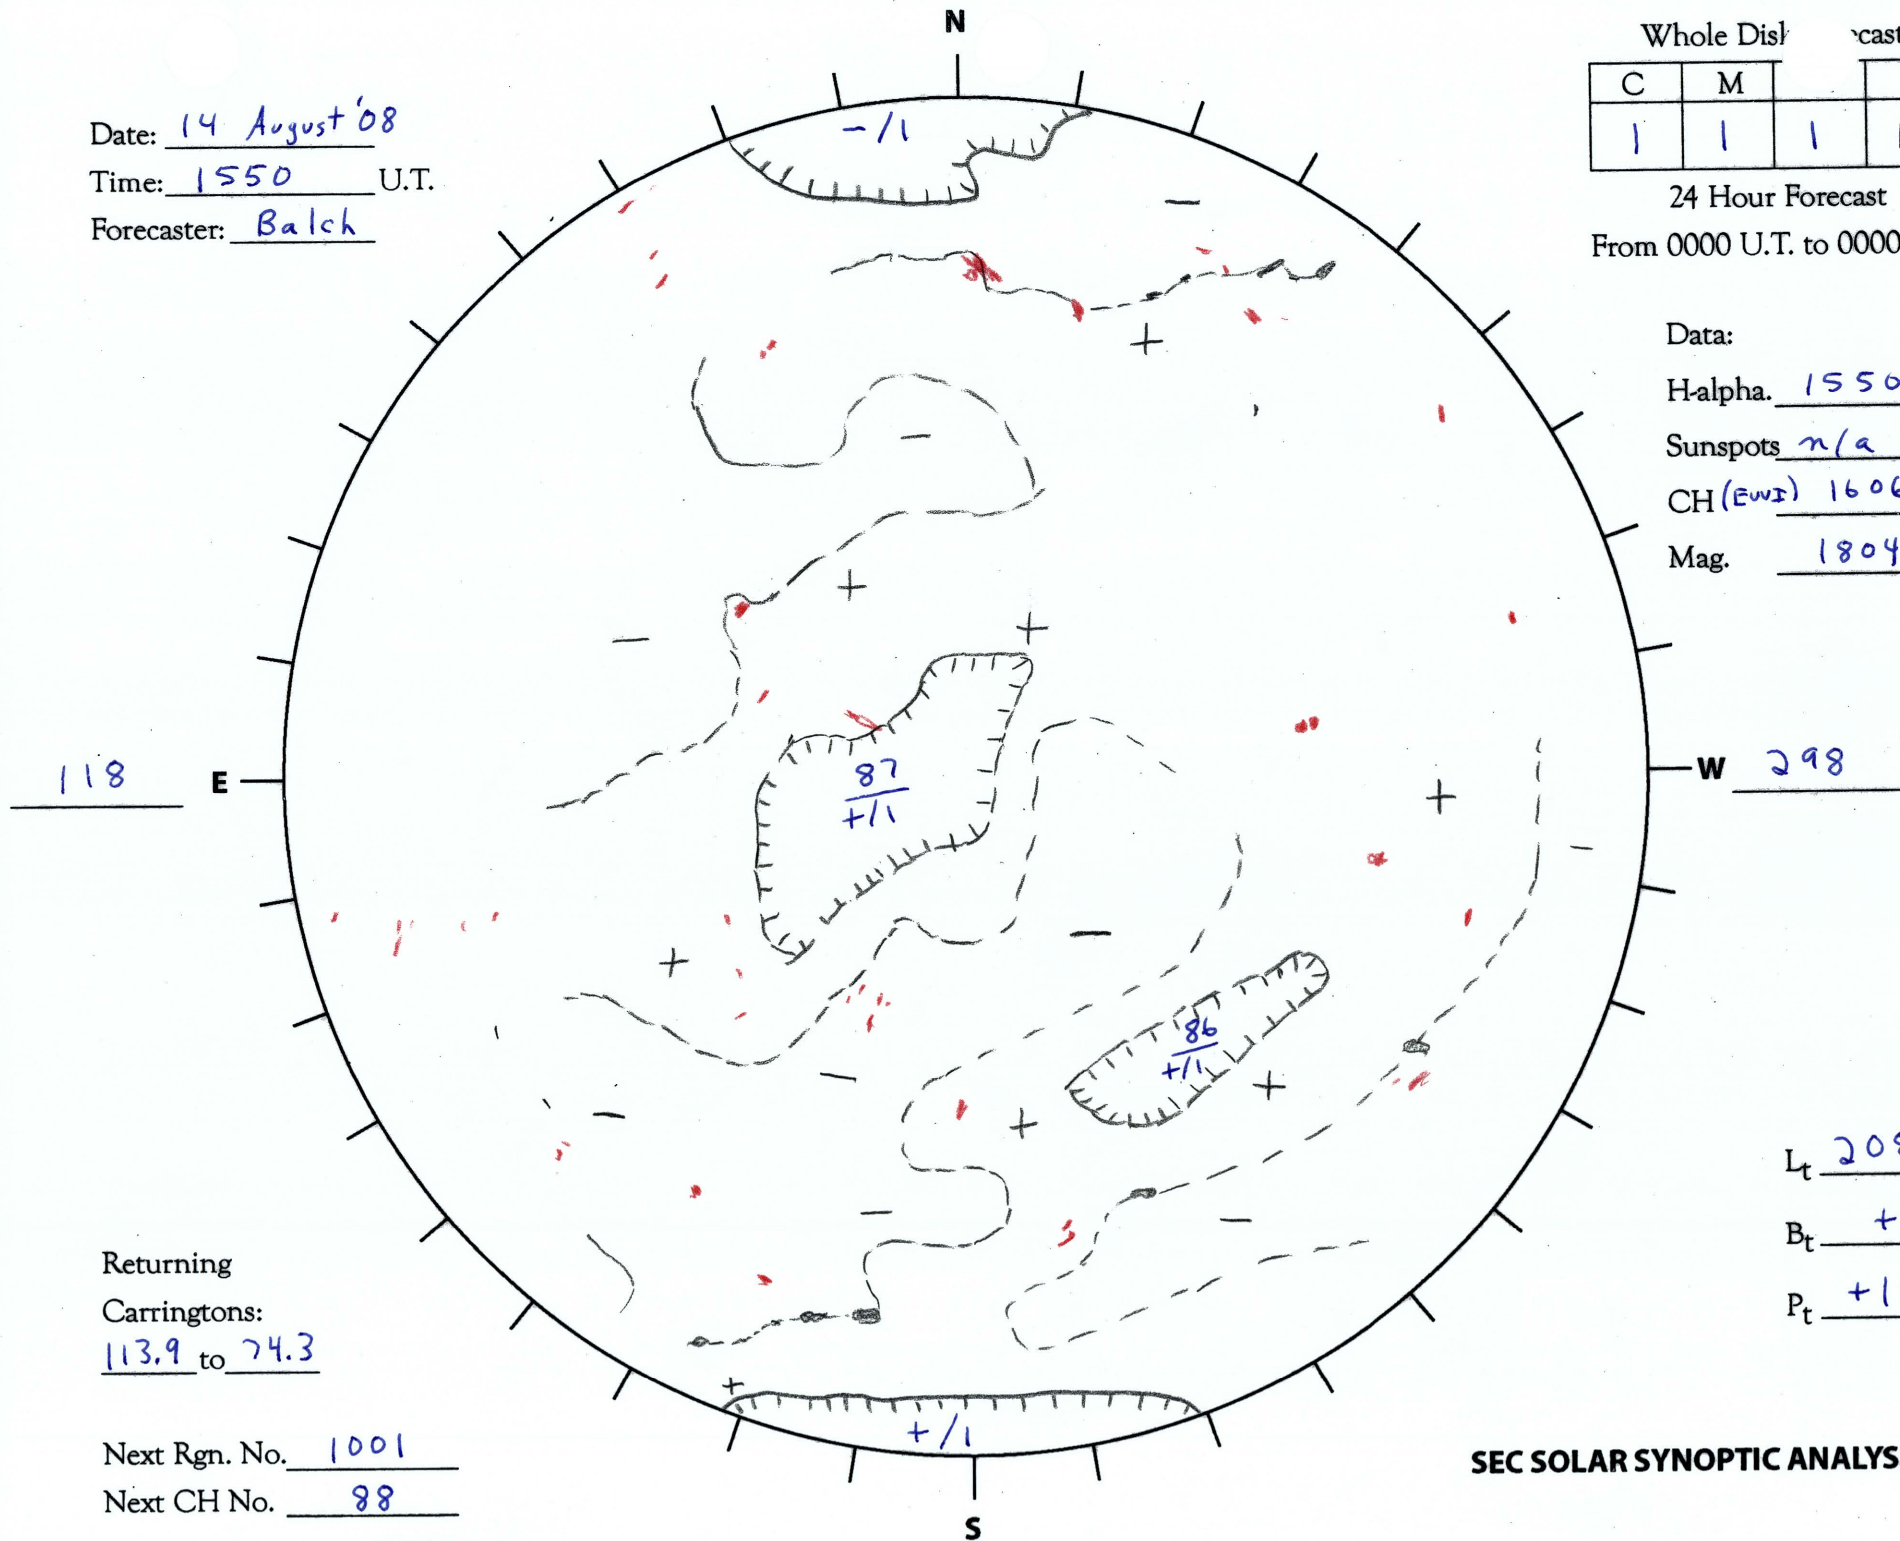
N

Whole Disk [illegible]cast

| C | M | | |
|---|---|---|---|
| 1 | 1 | 1 | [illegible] |

24 Hour Forecast
From 0000 U.T. to 0000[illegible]

Date: 14 August '08
Time: 1550 U.T.
Forecaster: Balch

-/1

Data:
H-alpha. 1550
Sunspots n/a
CH (EUVI) 160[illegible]
Mag. 1804

87
+/1

118 E

W 298

86
+/1

$L_t$ 20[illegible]
$B_t$ +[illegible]
$P_t$ +1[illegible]

Returning
Carringtons:
113.9 to 74.3

+/1

Next Rgn. No. 1001
Next CH No. 88

SEC SOLAR SYNOPTIC ANALYS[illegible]

S